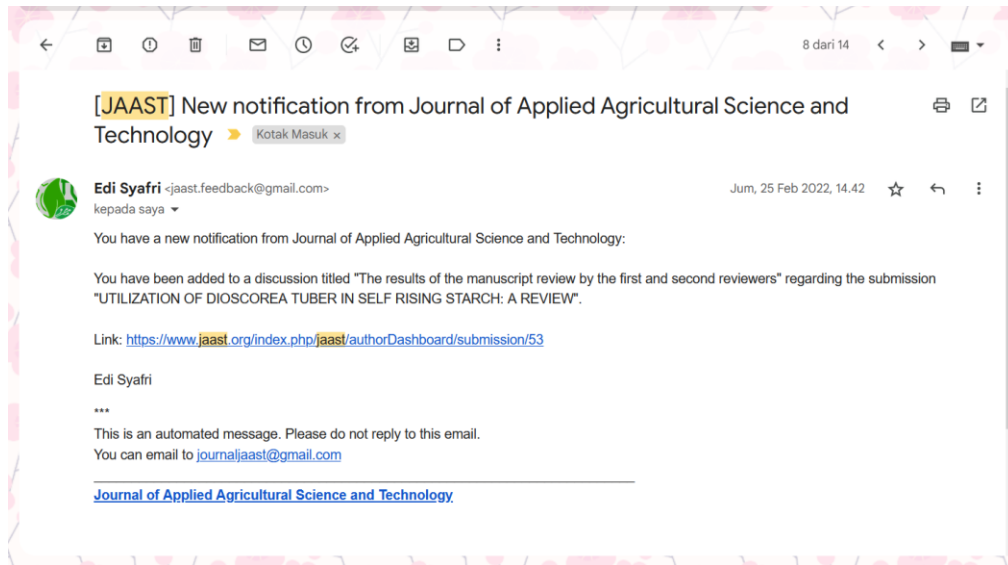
8 dari 14

[JAAST] New notification from Journal of Applied Agricultural Science and Technology

Kotak Masuk ×

Edi Syafri <jaast.feedback@gmail.com>
kepada saya

Jum, 25 Feb 2022, 14.42

You have a new notification from Journal of Applied Agricultural Science and Technology:

You have been added to a discussion titled "The results of the manuscript review by the first and second reviewers" regarding the submission "UTILIZATION OF DIOSCOREA TUBER IN SELF RISING STARCH: A REVIEW".

Link: https://www.jaast.org/index.php/jaast/authorDashboard/submission/53

Edi Syafri

***
This is an automated message. Please do not reply to this email.
You can email to journaljaast@gmail.com

Journal of Applied Agricultural Science and Technology